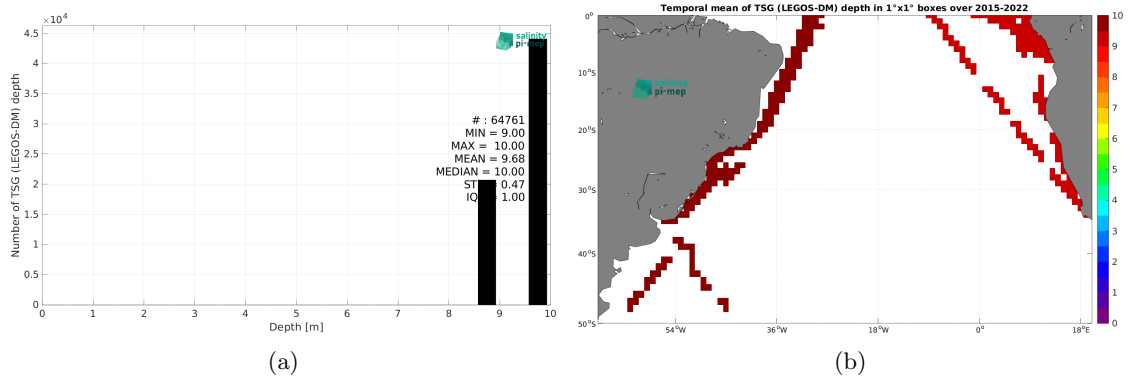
$\times10^4$
4.5
4
3.5
3
2.5
2
1.5
1
0.5
0
Number of TSG (LEGOS-DM) depth
0 1 2 3 4 5 6 7 8 9 10
Depth [m]
salinity pi-mep
# : 64761
MIN = 9.00
MAX = 10.00
MEAN = 9.68
MEDIAN = 10.00
ST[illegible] 0.47
IQ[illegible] 1.00

(a)

Temporal mean of TSG (LEGOS-DM) depth in 1°x1° boxes over 2015-2022
0°
10°S
20°S
30°S
40°S
50°S
54°W
36°W
18°W
0°
18°E
salinity pi-mep
10
9
8
7
6
5
4
3
2
1
0

(b)